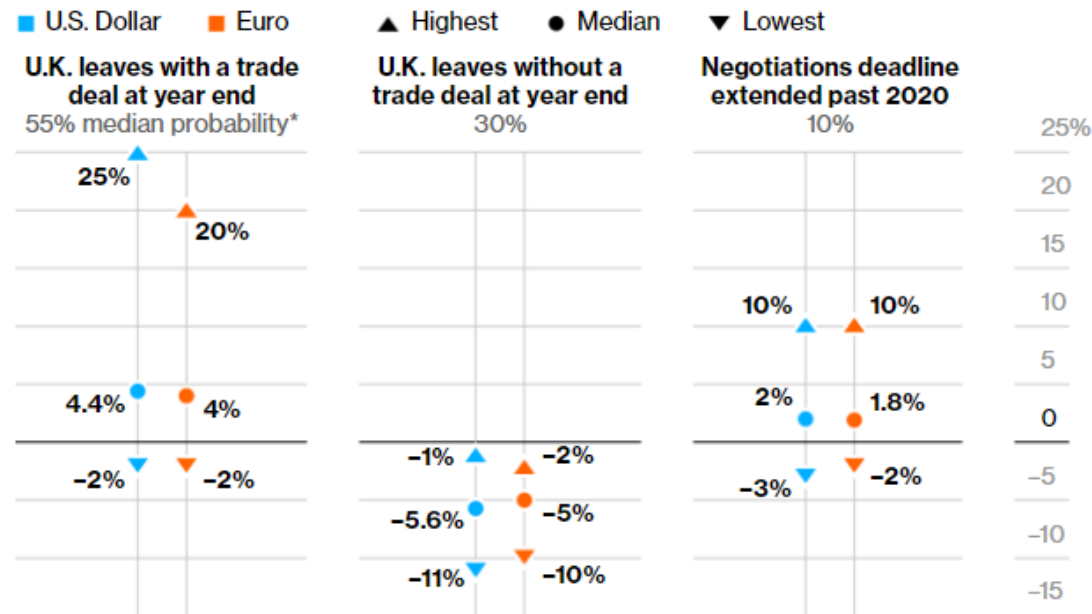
U.S. Dollar   Euro   Highest   Median   Lowest

U.K. leaves with a trade deal at year end
55% median probability*

25%
20%
4.4%
4%
−2%
−2%

U.K. leaves without a trade deal at year end
30%

−1%
−2%
−5.6%
−5%
−11%
−10%

Negotiations deadline extended past 2020
10%

10%
10%
2%
1.8%
−3%
−2%

25%
20
15
10
5
0
−5
−10
−15